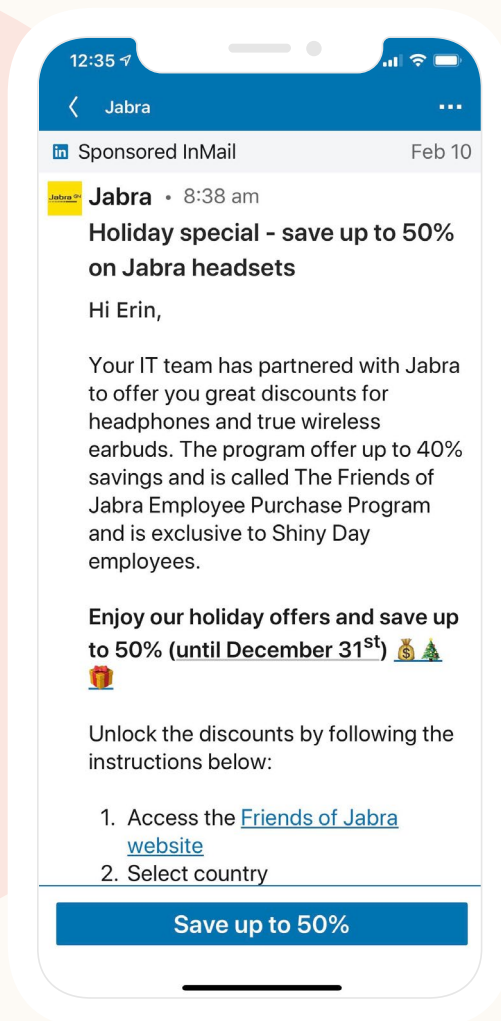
12:35

Jabra

...

Sponsored InMail

Feb 10

Jabra

Jabra • 8:38 am

Holiday special - save up to 50% on Jabra headsets

Hi Erin,

Your IT team has partnered with Jabra to offer you great discounts for headphones and true wireless earbuds. The program offer up to 40% savings and is called The Friends of Jabra Employee Purchase Program and is exclusive to Shiny Day employees.

Enjoy our holiday offers and save up to 50% (until December 31$^{st}$) 💰🎄🎁

Unlock the discounts by following the instructions below:

1. Access the Friends of Jabra website
2. Select country

Save up to 50%